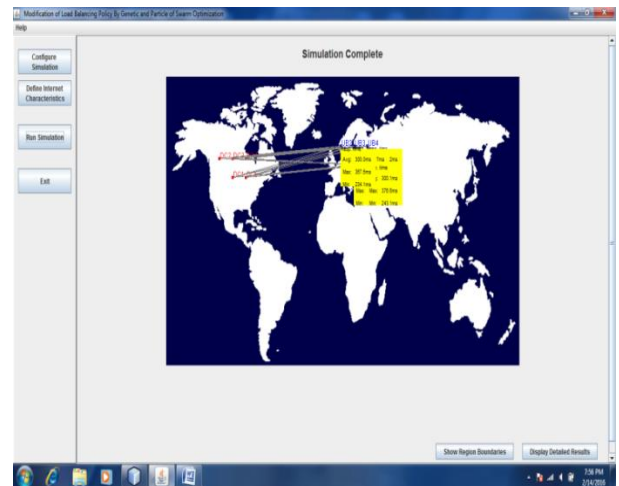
Modification of Load Balancing Policy By Genetic and Particle of Swarm Optimization

Help

Configure Simulation

Define Internet Characteristics

Run Simulation

Exit

Simulation Complete

DC1 DC2

DC4

UB1 UB2 UB3 UB4

Avg: 300.0ms

Max: 397.8ms

Min: 204.1ms

Max: 370.8ms

Min: 243.1ms

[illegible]

Show Region Boundaries

Display Detailed Results

7:56 PM
2/14/2016